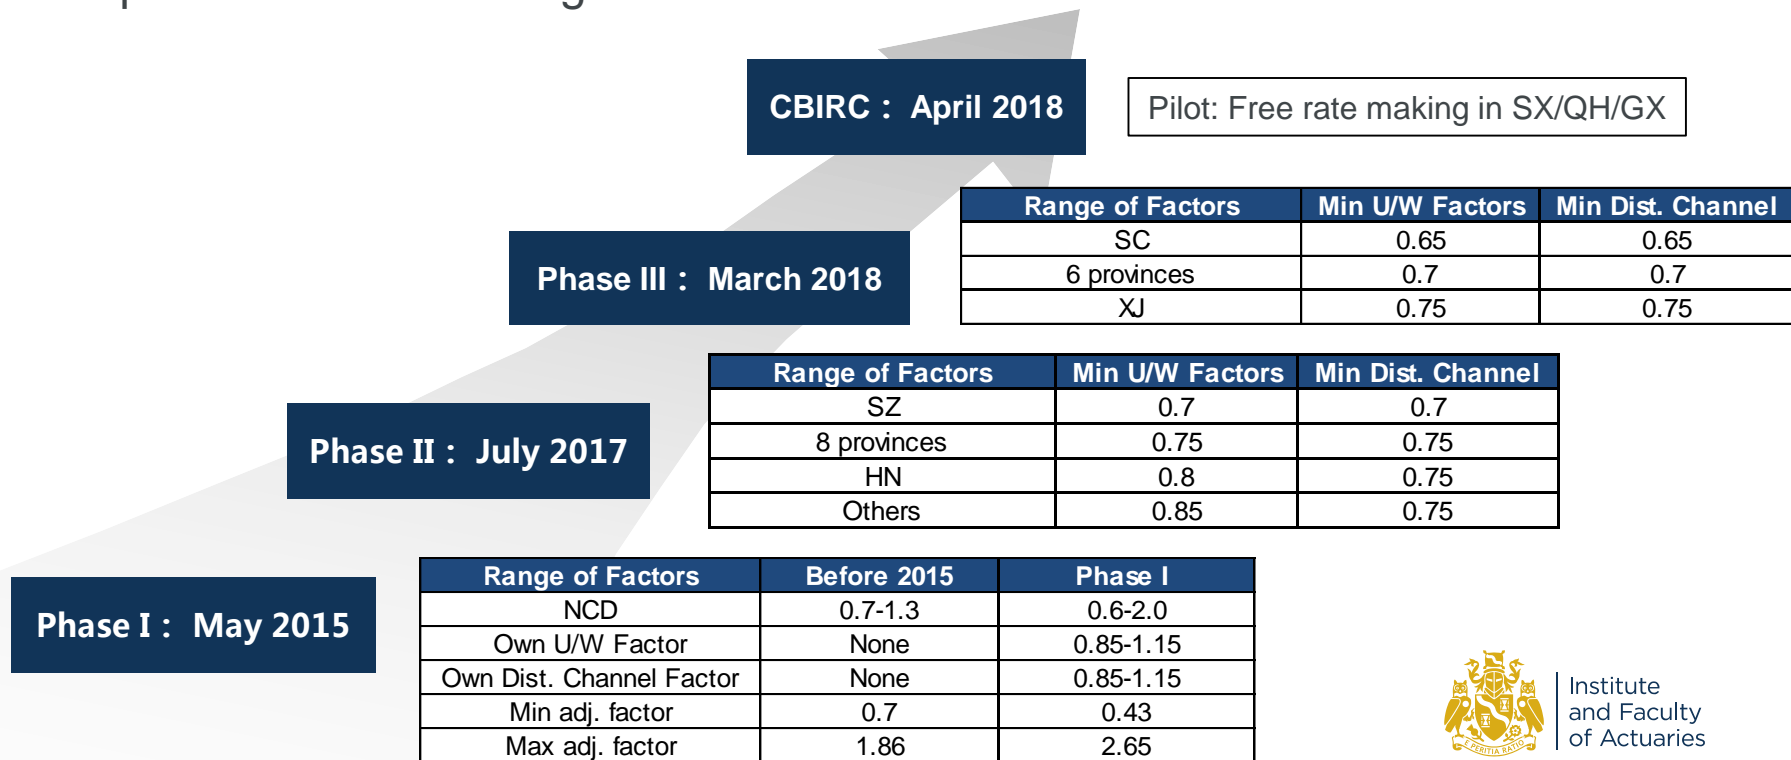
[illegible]

CBIRC： April 2018

Pilot: Free rate making in SX/QH/GX

| Range of Factors | Min U/W Factors | Min Dist. Channel |
|---|---|---|
| SC | 0.65 | 0.65 |
| 6 provinces | 0.7 | 0.7 |
| XJ | 0.75 | 0.75 |

Phase III： March 2018

| Range of Factors | Min U/W Factors | Min Dist. Channel |
|---|---|---|
| SZ | 0.7 | 0.7 |
| 8 provinces | 0.75 | 0.75 |
| HN | 0.8 | 0.75 |
| Others | 0.85 | 0.75 |

Phase II： July 2017

Phase I： May 2015

| Range of Factors | Before 2015 | Phase I |
|---|---|---|
| NCD | 0.7-1.3 | 0.6-2.0 |
| Own U/W Factor | None | 0.85-1.15 |
| Own Dist. Channel Factor | None | 0.85-1.15 |
| Min adj. factor | 0.7 | 0.43 |
| Max adj. factor | 1.86 | 2.65 |

PERITIA RATIO

Institute and Faculty of Actuaries